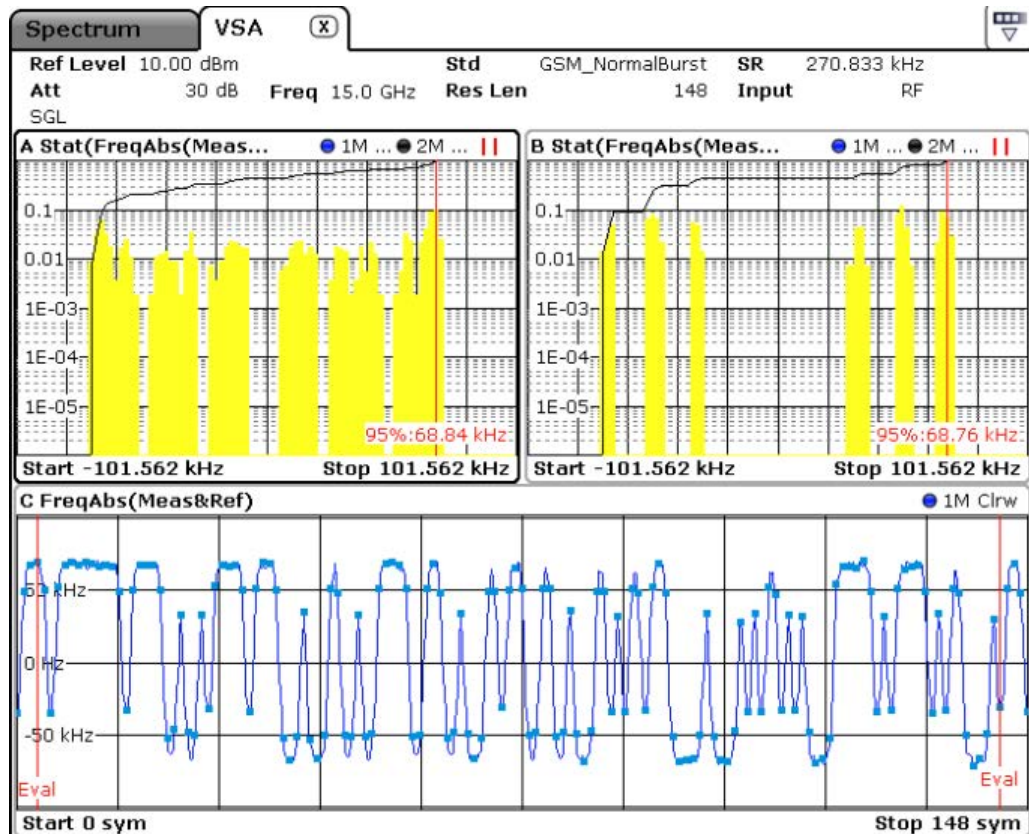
Spectrum VSA

Ref Level 10.00 dBm Std GSM_NormalBurst SR 270.833 kHz
Att 30 dB Freq 15.0 GHz Res Len 148 Input RF
SGL

A Stat(FreqAbs(Meas... ● 1M ... ● 2M ...

0.1
0.01
1E-03
1E-04
1E-05
95%:68.84 kHz
Start -101.562 kHz Stop 101.562 kHz

B Stat(FreqAbs(Meas... ● 1M ... ● 2M ...

0.1
0.01
1E-03
1E-04
1E-05
95%:68.76 kHz
Start -101.562 kHz Stop 101.562 kHz

C FreqAbs(Meas&Ref) ● 1M Clrw

50 kHz
0 Hz
-50 kHz
Eval
Eval
Start 0 sym Stop 148 sym